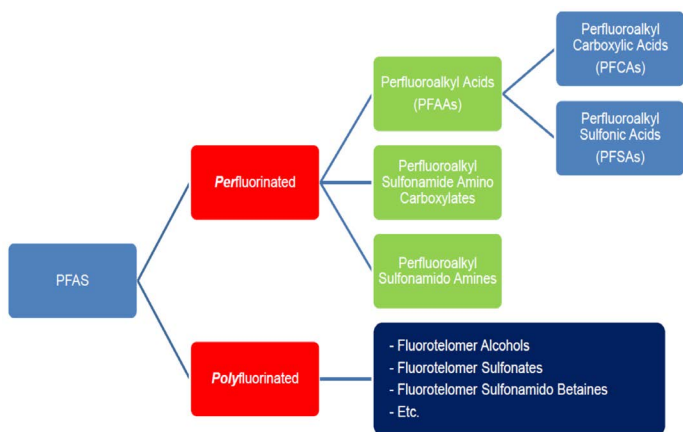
PFAS

Perfluorinated

Polyfluorinated

Perfluoroalkyl Acids (PFAAs)

Perfluoroalkyl Sulfonamide Amino Carboxylates

Perfluoroalkyl Sulfonamido Amines

Perfluoroalkyl Carboxylic Acids (PFCAs)

Perfluoroalkyl Sulfonic Acids (PFSAs)

- Fluorotelomer Alcohols
- Fluorotelomer Sulfonates
- Fluorotelomer Sulfonamido Betaines
- Etc.